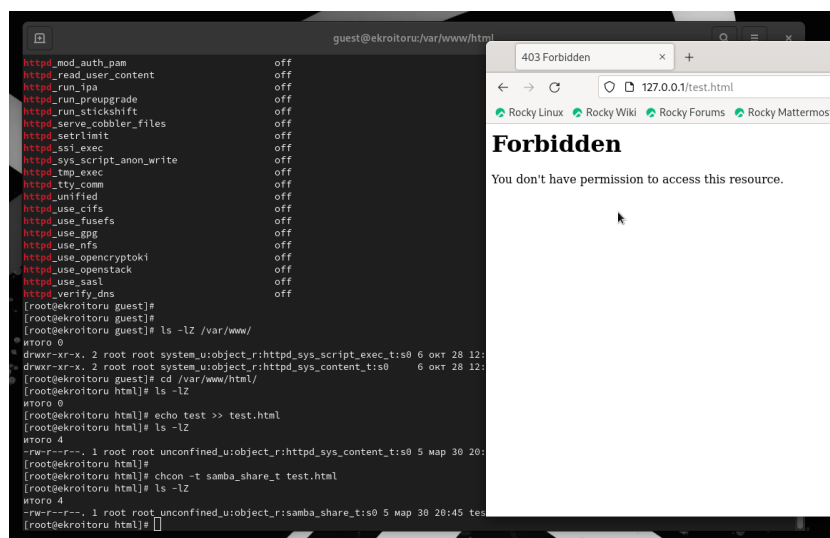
guest@ekroitoru:/var/www/html

httpd_mod_auth_pam off
httpd_read_user_content off
httpd_run_ipa off
httpd_run_preupgrade off
httpd_run_stickshift off
httpd_serve_cobbler_files off
httpd_setrlimit off
httpd_ssi_exec off
httpd_sys_script_anon_write off
httpd_tmp_exec off
httpd_tty_comm off
httpd_unified off
httpd_use_cifs off
httpd_use_fusefs off
httpd_use_gpg off
httpd_use_nfs off
httpd_use_opencryptoki off
httpd_use_openstack off
httpd_use_sasl off
httpd_verify_dns off
[root@ekroitoru guest]#
[root@ekroitoru guest]#
[root@ekroitoru guest]# ls -lZ /var/www/
итого 0
drwxr-xr-x. 2 root root system_u:object_r:httpd_sys_script_exec_t:s0 6 окт 28 12:
drwxr-xr-x. 2 root root system_u:object_r:httpd_sys_content_t:s0 6 окт 28 12:
[root@ekroitoru guest]# cd /var/www/html/
[root@ekroitoru html]# ls -lZ
итого 0
[root@ekroitoru html]# echo test >> test.html
[root@ekroitoru html]# ls -lZ
итого 4
-rw-r--r--. 1 root root unconfined_u:object_r:httpd_sys_content_t:s0 5 мар 30 20:
[root@ekroitoru html]#
[root@ekroitoru html]# chcon -t samba_share_t test.html
[root@ekroitoru html]# ls -lZ
итого 4
-rw-r--r--. 1 root root unconfined_u:object_r:samba_share_t:s0 5 мар 30 20:45 tes
[root@ekroitoru html]#

403 Forbidden
127.0.0.1/test.html
Rocky Linux Rocky Wiki Rocky Forums Rocky Mattermos

Forbidden

You don't have permission to access this resource.